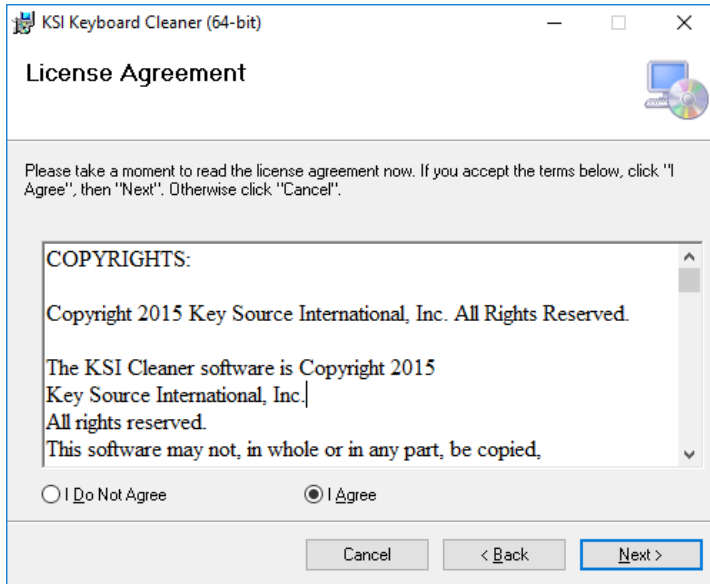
KSI Keyboard Cleaner (64-bit)

License Agreement

Please take a moment to read the license agreement now. If you accept the terms below, click "I Agree", then "Next". Otherwise click "Cancel".

COPYRIGHTS:

Copyright 2015 Key Source International, Inc. All Rights Reserved.

The KSI Cleaner software is Copyright 2015
Key Source International, Inc.
All rights reserved.
This software may not, in whole or in any part, be copied,

I Do Not Agree

I Agree

Cancel

< Back

Next >